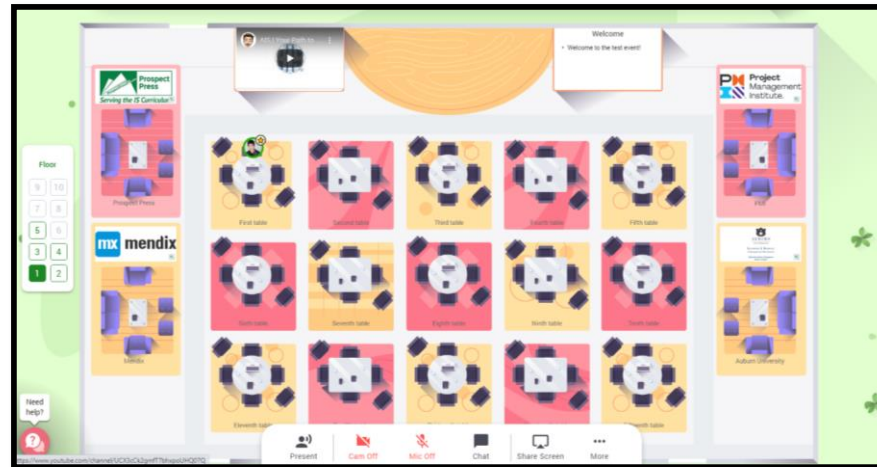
AIS | Your Path to ...

Welcome

• Welcome to the test event!

Prospect Press
Serving the IS Curriculum

Prospect Press

PMI Project Management Institute.

PMI

Floor

9 10
7 8
5 6
3 4
1 2

First table

Second table

Third table

Fourth table

Fifth table

mx mendix

Mendix

Sixth table

Seventh table

Eighth table

Ninth table

Tenth table

Auburn University

Eleventh table

Fifteenth table

Need help?

Present

Cam Off

Mic Off

Chat

Share Screen

More

https://www.youtube.com/channel/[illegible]